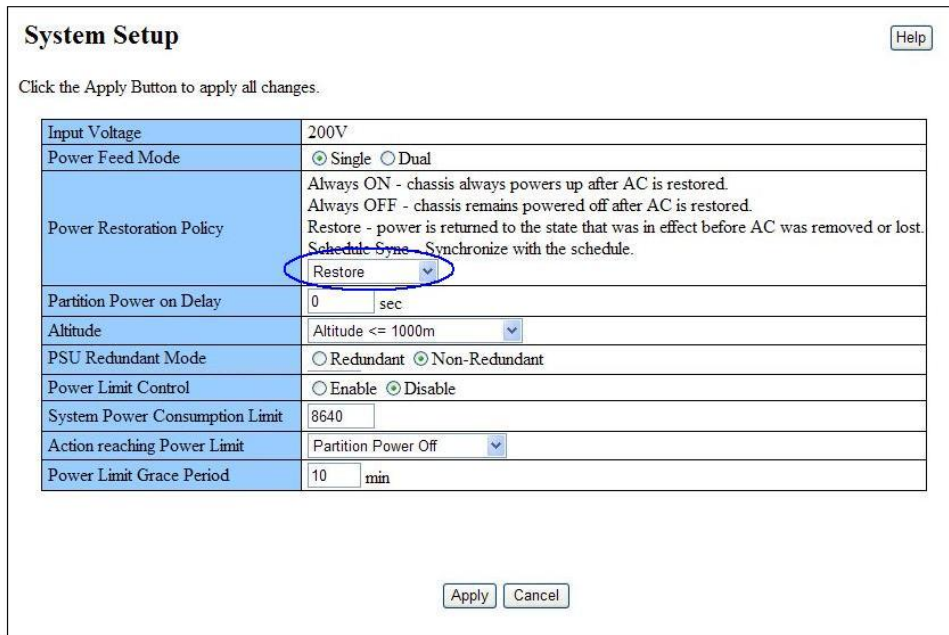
System Setup

Help

Click the Apply Button to apply all changes.

| | |
|---|---|
| Input Voltage | 200V |
| Power Feed Mode | Single Dual |
| Power Restoration Policy | Always ON - chassis always powers up after AC is restored. Always OFF - chassis remains powered off after AC is restored. Restore - power is returned to the state that was in effect before AC was removed or lost. Schedule Sync - Synchronize with the schedule. Restore |
| Partition Power on Delay | 0 sec |
| Altitude | Altitude <= 1000m |
| PSU Redundant Mode | Redundant Non-Redundant |
| Power Limit Control | Enable Disable |
| System Power Consumption Limit | 8640 |
| Action reaching Power Limit | Partition Power Off |
| Power Limit Grace Period | 10 min |

Apply Cancel